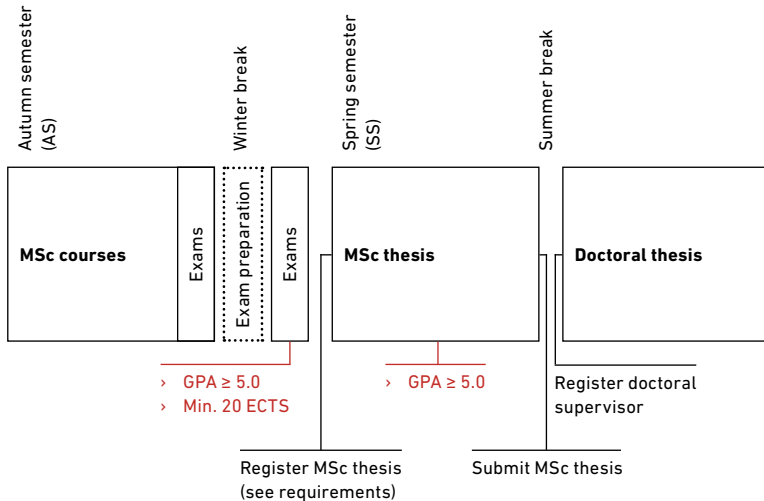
Autumn semester (AS)

Winter break

Spring semester (SS)

Summer break

MSc courses

Exams

Exam preparation

Exams

MSc thesis

Doctoral thesis

› GPA ≥ 5.0
› Min. 20 ECTS

› GPA ≥ 5.0

Register doctoral supervisor

Register MSc thesis (see requirements)

Submit MSc thesis